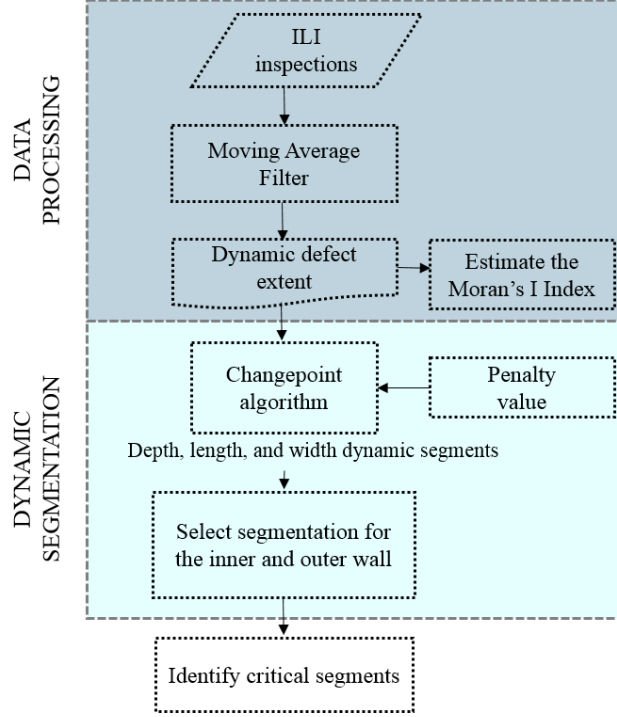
DATA PROCESSING

ILI inspections

Moving Average Filter

Dynamic defect extent

Estimate the Moran's I Index

DYNAMIC SEGMENTATION

Changepoint algorithm

Penalty value

Depth, length, and width dynamic segments

Select segmentation for the inner and outer wall

Identify critical segments